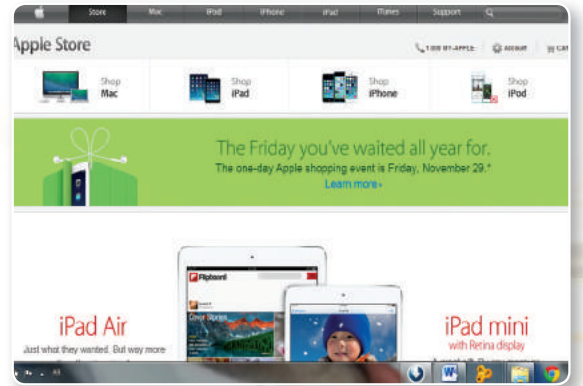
Store Mac iPod iPhone iPad iTunes Support

Apple Store

1-800-MY-APPLE Account Cart

Shop Mac

Shop iPad

Shop iPhone

Shop iPod

The Friday you've waited all year for.

The one-day Apple shopping event is Friday, November 29.*

Learn more ›

Flipboard

Cover Stories

iPad Air

Just what they wanted. But way more

iPad mini

with Retina display

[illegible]